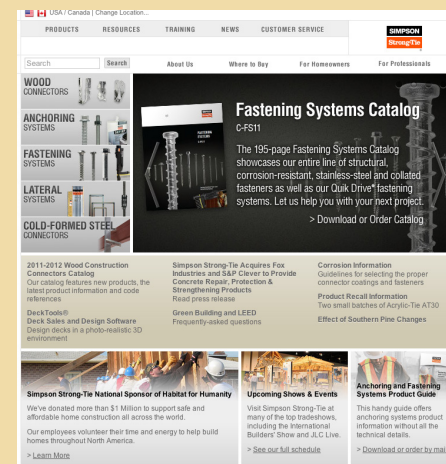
USA / Canada | Change Location...

PRODUCTS RESOURCES TRAINING NEWS CUSTOMER SERVICE

SIMPSON Strong-Tie

Search Search

About Us Where to Buy For Homeowners For Professionals

WOOD CONNECTORS

ANCHORING SYSTEMS

FASTENING SYSTEMS

LATERAL SYSTEMS

COLD-FORMED STEEL CONNECTORS

Fastening Systems Catalog
C-FS11

The 195-page Fastening Systems Catalog showcases our entire line of structural, corrosion-resistant, stainless-steel and collated fasteners as well as our Quik Drive® fastening systems. Let us help you with your next project.

> Download or Order Catalog

2011-2012 Wood Construction Connectors Catalog
Our catalog features new products, the latest product information and code references

DeckTools® Deck Sales and Design Software
Design decks in a photo-realistic 3D environment

Simpson Strong-Tie Acquires Fox Industries and S&P Clever to Provide Concrete Repair, Protection & Strengthening Products
Read press release

Green Building and LEED
Frequently-asked questions

Corrosion Information
Guidelines for selecting the proper connector coatings and fasteners

Product Recall Information
Two small batches of Acrylic-Tie AT30

Effect of Southern Pine Changes

Simpson Strong-Tie National Sponsor of Habitat for Humanity
We've donated more than $1 Million to support safe and affordable home construction all across the world.

Our employees volunteer their time and energy to help build homes throughout North America.

> Learn More

Upcoming Shows & Events
Visit Simpson Strong-Tie at many of the top tradeshows, including the International Builders' Show and JLC Live.

> See our full schedule

Anchoring and Fastening Systems Product Guide
This handy guide offers anchoring systems product information without all the technical details.

> Download or order by mail